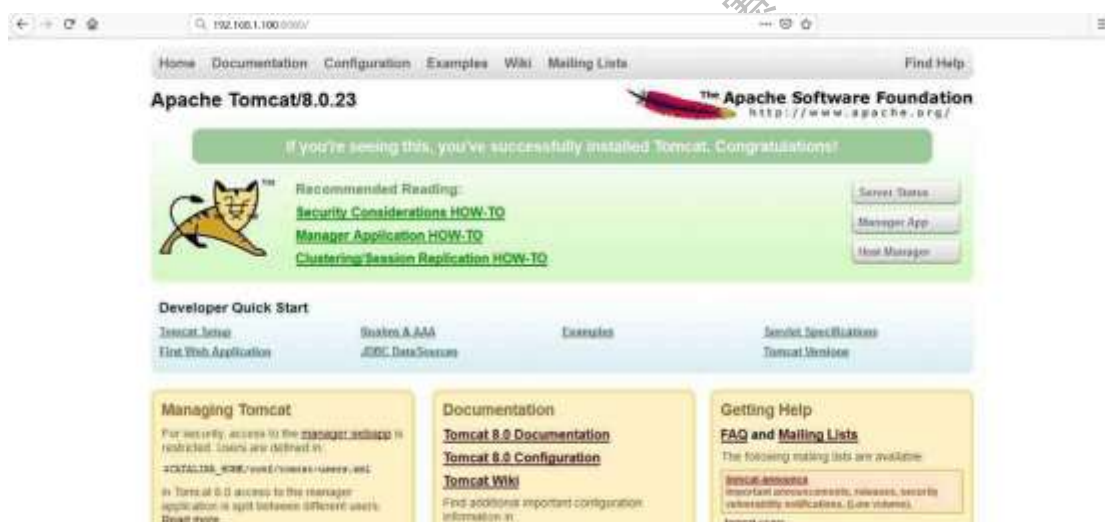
192.168.1.100:8080/

Home Documentation Configuration Examples Wiki Mailing Lists Find Help

Apache Tomcat/8.0.23

The Apache Software Foundation
http://www.apache.org/

If you're seeing this, you've successfully installed Tomcat. Congratulations!

Recommended Reading:
Security Considerations HOW-TO
Manager Application HOW-TO
Clustering/Session Replication HOW-TO

Server Status
Manager App
Host Manager

Developer Quick Start
Tomcat Setup
First Web Application
Realms & AAA
JDBC DataSources
Examples
Servlet Specifications
Tomcat Versions

Managing Tomcat
For security, access to the manager webapp is restricted. Users are defined in:
$CATALINA_HOME/conf/tomcat-users.xml
In Tomcat 8.0 access to the manager application is split between different users. Read more...

Documentation
Tomcat 8.0 Documentation
Tomcat 8.0 Configuration
Tomcat Wiki
Find additional important configuration information in:

Getting Help
FAQ and Mailing Lists
The following mailing lists are available:
tomcat-announce
Important announcements, releases, security vulnerability notifications. (Low volume).
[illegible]